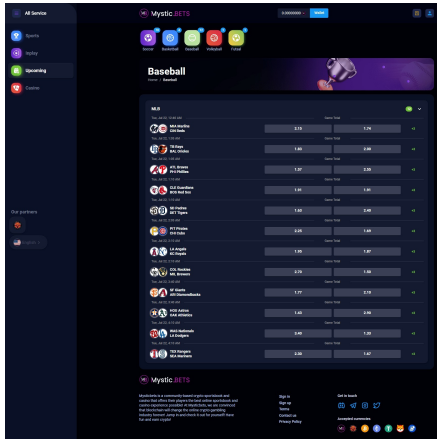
All Service

Sports

Inplay

Upcoming

Casino

Our partners

English

Mystic.BETS

Soccer

Basketball

Baseball

Volleyball

Futsal

Baseball

Home / Baseball

MLB

Game Total

NAA Angeles
CIN Reds
2.13
1.74

TB Rays
BAL Orioles
1.69
2.06

ATL Braves
PHI Phillies
1.57
2.33

CLE Guardians
BOS Red Sox
1.91
1.91

NY Yankees
DET Tigers
1.53
2.43

PIT Pirates
CHI Cubs
2.25
1.63

LA Angels
KC Royals
1.91
1.87

COL Rockies
MIL Brewers
2.73
1.50

SF Giants
ARI Diamondbacks
1.77
2.10

HOU Astros
OAK Athletics
1.43
2.85

WAS Nationals
LA Dodgers
2.60
1.53

TEX Rangers
SEA Mariners
2.33
1.67

Mystic.BETS

Mysticbets is a community based crypto sportsbook and casino that offers their players the best online sportsbook and casino experience possible. At MysticBets, we are convinced that blockchain will change the online crypto gambling industry forever! Jump in and check it out for yourself! Have fun and earn crypto!

Sign In
Sign up
Terms
Contact us
Privacy Policy

Get in touch

Accepted currencies